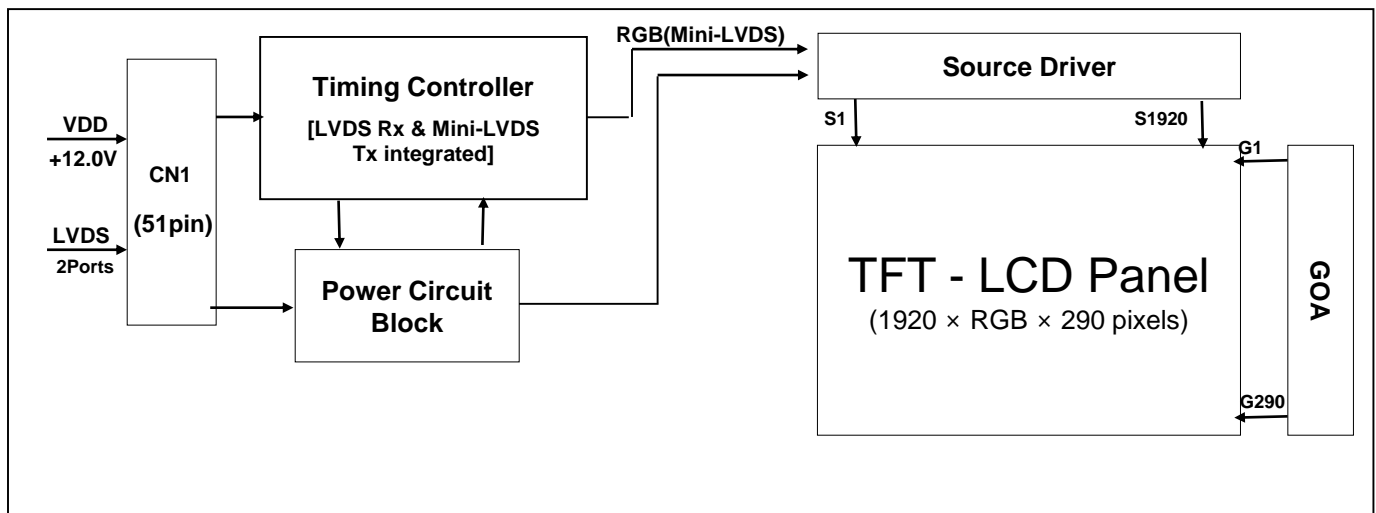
VDD
+12.0V
LVDS
2Ports
CN1
(51pin)
Timing Controller
[LVDS Rx & Mini-LVDS Tx integrated]
Power Circuit Block
RGB(Mini-LVDS)
Source Driver
S1
S1920
G1
TFT - LCD Panel
(1920 × RGB × 290 pixels)
GOA
G290